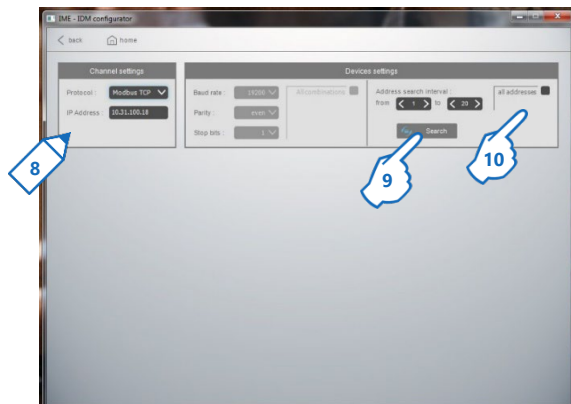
IME - IDM configurator

back home

Channel settings

Protocol : Modbus TCP

IP Address : 10.31.100.18

Devices settings

Baud rate : 19200

Parity : even

Stop bits : 1

All combinations

Address search interval :

from 1 to 20

all addresses

Search

8

9

10